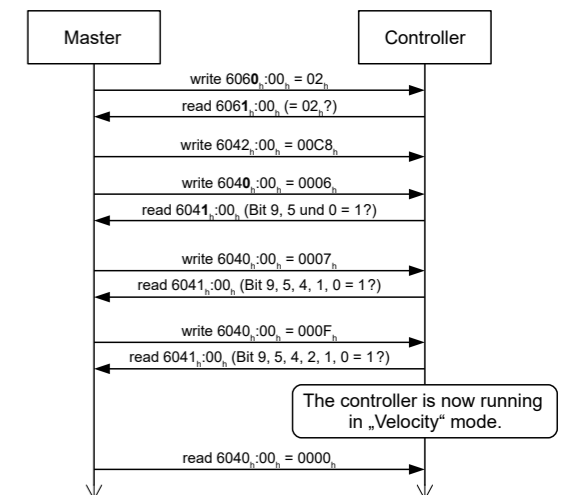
Master

Controller

write $6060_h$:$00_h$ = $02_h$

read $6061_h$:$00_h$ (= $02_h$?)

write $6042_h$:$00_h$ = $00C8_h$

write $6040_h$:$00_h$ = $0006_h$

read $6041_h$:$00_h$ (Bit 9, 5 und 0 = 1?)

write $6040_h$:$00_h$ = $0007_h$

read $6041_h$:$00_h$ (Bit 9, 5, 4, 1, 0 = 1?)

write $6040_h$:$00_h$ = $000F_h$

read $6041_h$:$00_h$ (Bit 9, 5, 4, 2, 1, 0 = 1?)

The controller is now running in „Velocity“ mode.

read $6040_h$:$00_h$ = $0000_h$